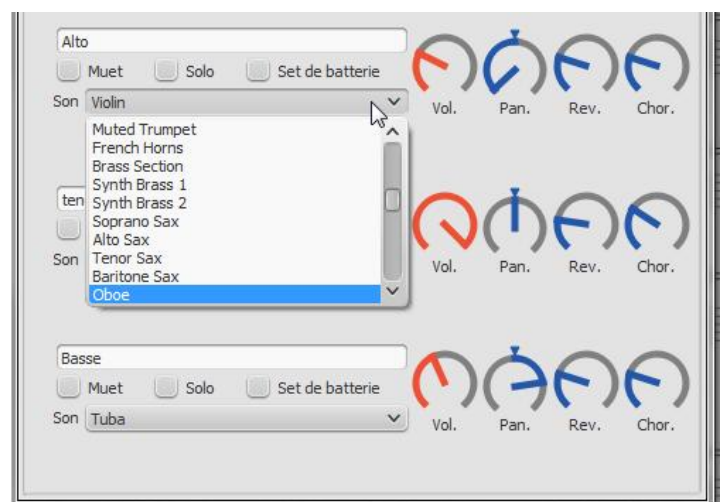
Alto

Muet Solo Set de batterie

Son Violin

Vol. Pan. Rev. Chor.

Muted Trumpet
French Horns
Brass Section
Synth Brass 1
Synth Brass 2
Soprano Sax
Alto Sax
Tenor Sax
Baritone Sax
Oboe

ten

Son

Vol. Pan. Rev. Chor.

Basse

Muet Solo Set de batterie

Son Tuba

Vol. Pan. Rev. Chor.